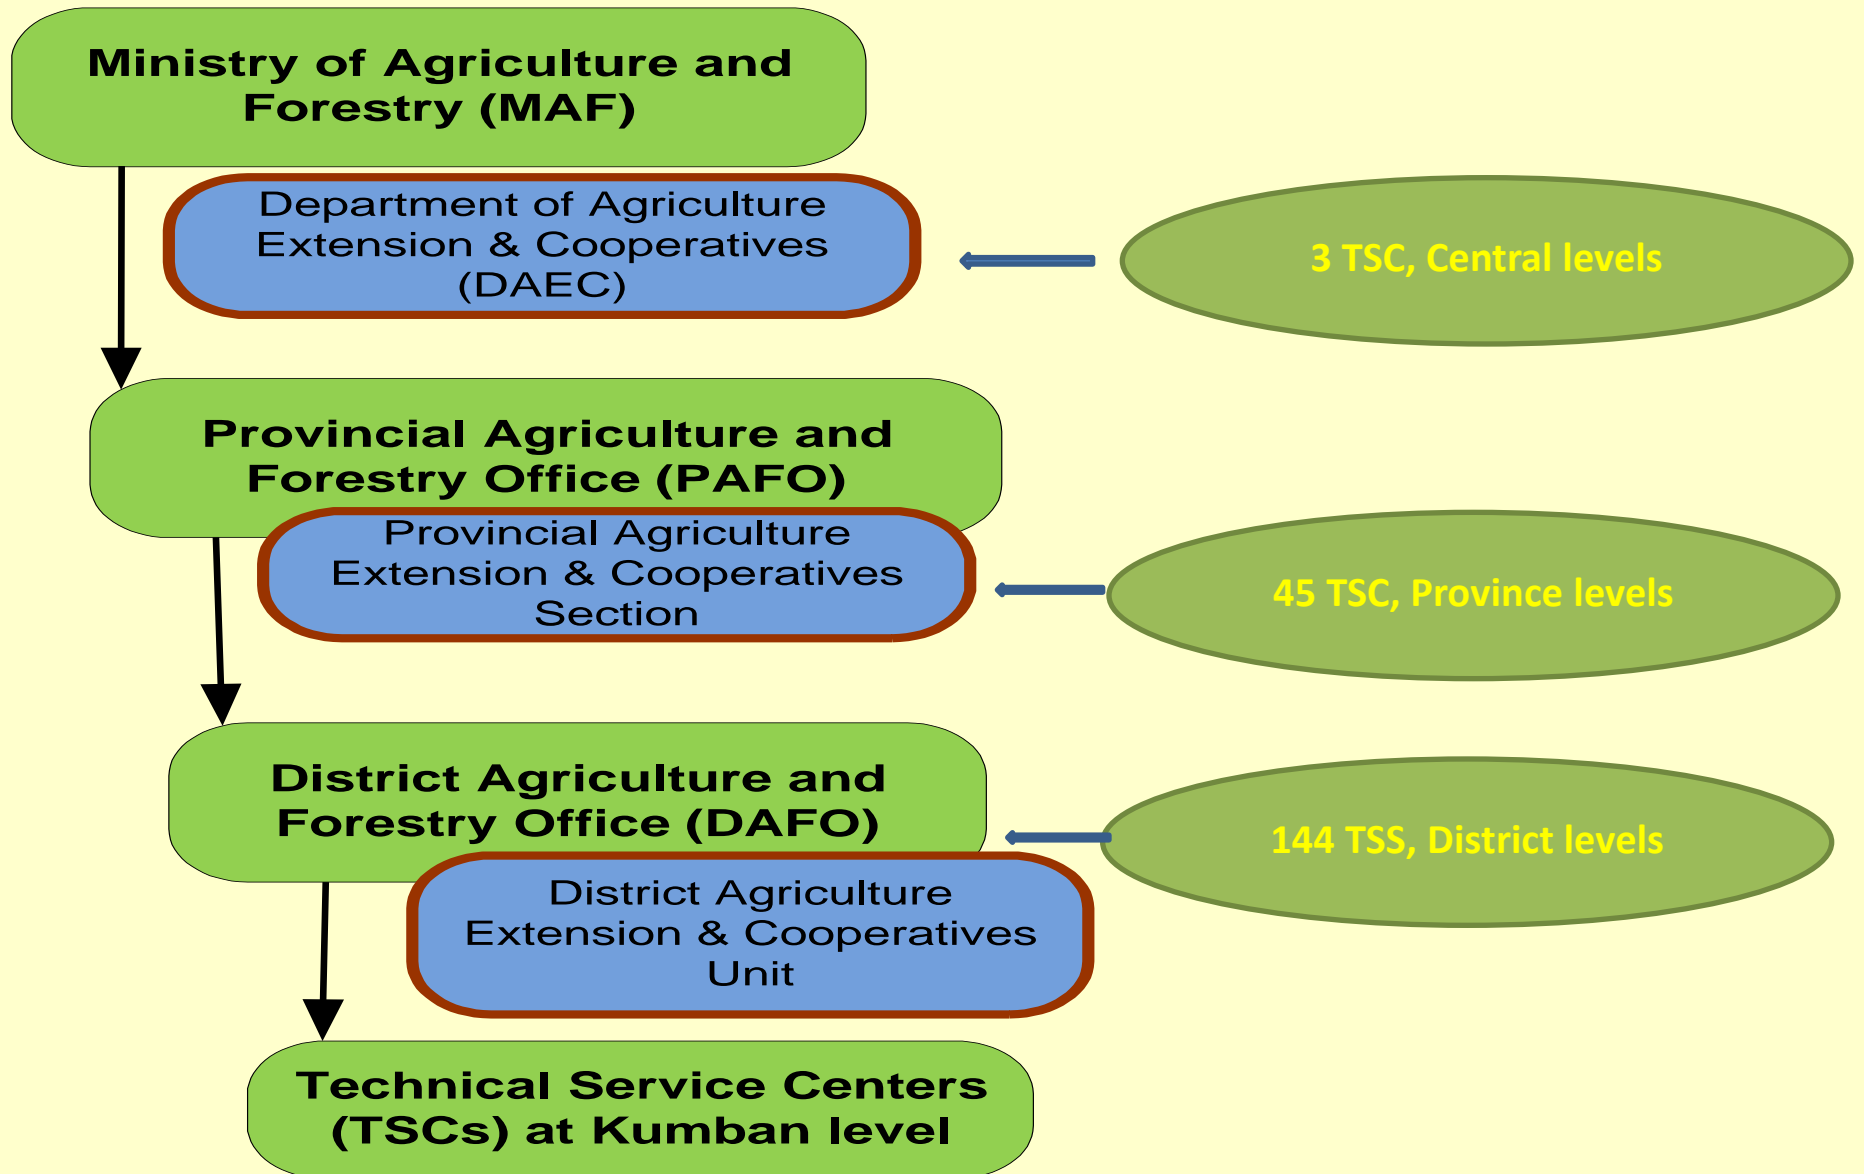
Ministry of Agriculture and Forestry (MAF)

Department of Agriculture Extension & Cooperatives (DAEC)

3 TSC, Central levels

Provincial Agriculture and Forestry Office (PAFO)

Provincial Agriculture Extension & Cooperatives Section

45 TSC, Province levels

District Agriculture and Forestry Office (DAFO)

144 TSS, District levels

District Agriculture Extension & Cooperatives Unit

Technical Service Centers (TSCs) at Kumban level